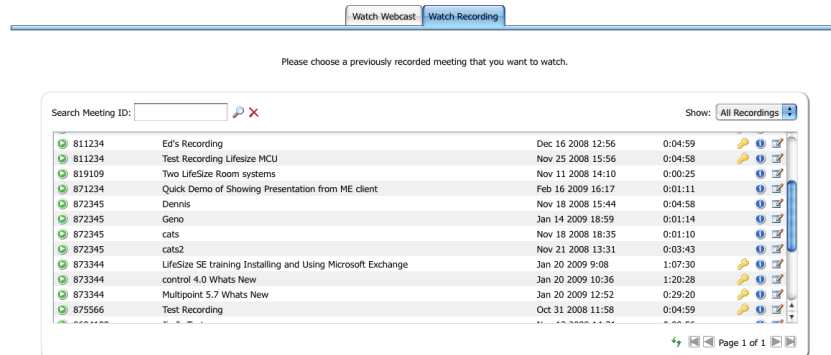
Watch Webcast | Watch Recording

Please choose a previously recorded meeting that you want to watch.

Search Meeting ID:

Show: All Recordings

| | | | |
|---|---|---|---|
| 811234 | Ed's Recording | Dec 16 2008 12:56 | 0:04:59 |
| 811234 | Test Recording Lifesize MCU | Nov 25 2008 15:56 | 0:04:58 |
| 819109 | Two LifeSize Room systems | Nov 11 2008 14:10 | 0:00:25 |
| 871234 | Quick Demo of Showing Presentation from ME client | Feb 16 2009 16:17 | 0:01:11 |
| 872345 | Dennis | Nov 18 2008 15:44 | 0:04:58 |
| 872345 | Geno | Jan 14 2009 18:59 | 0:01:14 |
| 872345 | cats | Nov 18 2008 18:35 | 0:01:10 |
| 872345 | cats2 | Nov 21 2008 13:31 | 0:03:43 |
| 873344 | LifeSize SE training Installing and Using Microsoft Exchange | Jan 20 2009 9:08 | 1:07:30 |
| 873344 | control 4.0 Whats New | Jan 20 2009 10:36 | 1:20:28 |
| 873344 | Multipoint 5.7 Whats New | Jan 20 2009 12:52 | 0:29:20 |
| 875566 | Test Recording | Oct 31 2008 11:58 | 0:04:59 |
| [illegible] | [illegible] | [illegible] | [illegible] |

Page 1 of 1